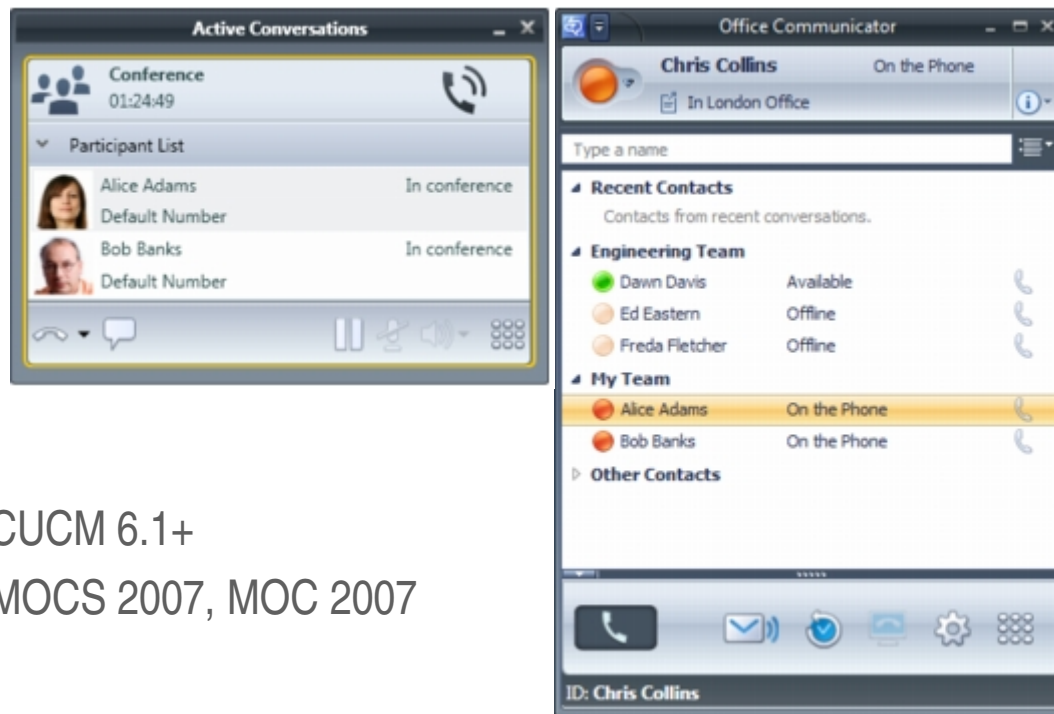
Active Conversations

Conference
01:24:49

Participant List

Alice Adams
In conference
Default Number

Bob Banks
In conference
Default Number

CUCM 6.1+
MOCS 2007, MOC 2007

Office Communicator

Chris Collins
On the Phone
In London Office

Type a name

Recent Contacts
Contacts from recent conversations.

Engineering Team
Dawn Davis Available
Ed Eastern Offline
Freda Fletcher Offline

My Team
Alice Adams On the Phone
Bob Banks On the Phone

Other Contacts

ID: Chris Collins